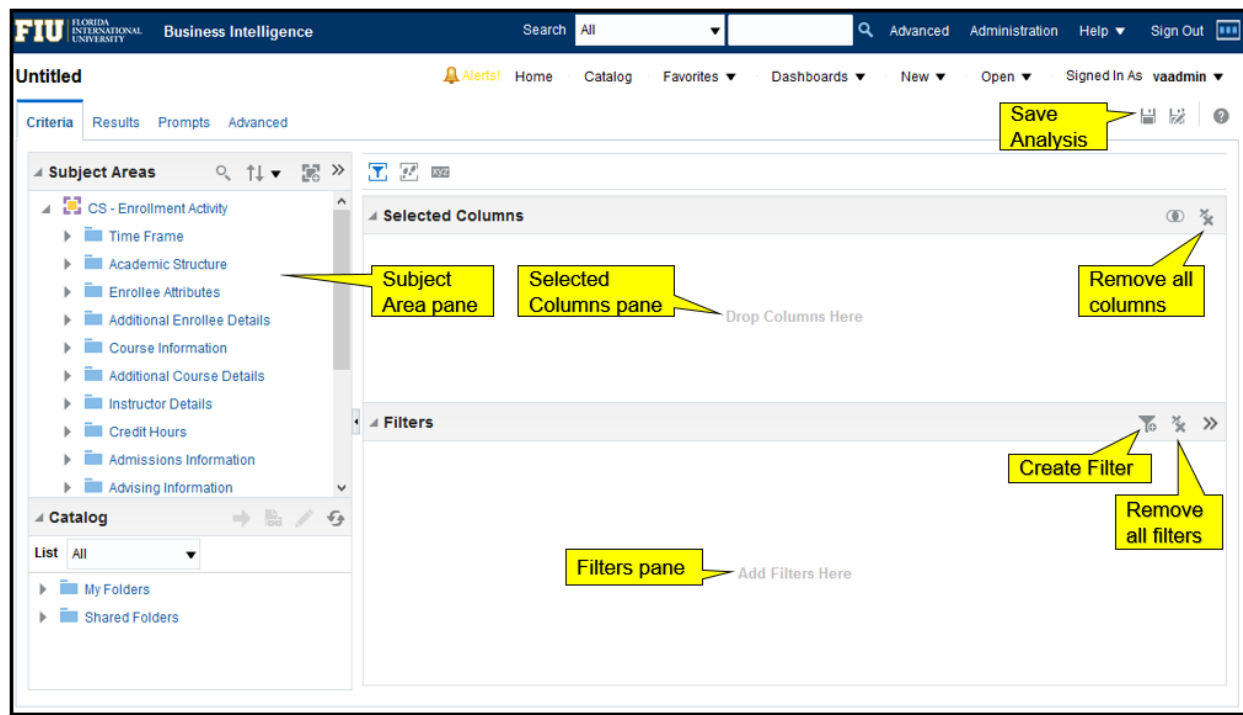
FIU FLORIDA INTERNATIONAL UNIVERSITY Business Intelligence

Search All

Advanced Administration Help ▼ Sign Out

Untitled

Alerts! Home Catalog Favorites ▼ Dashboards ▼ New ▼ Open ▼ Signed In As vaadmin ▼

Criteria Results Prompts Advanced

Save Analysis

Subject Areas

CS - Enrollment Activity

Time Frame

Academic Structure

Enrollee Attributes

Additional Enrollee Details

Course Information

Additional Course Details

Instructor Details

Credit Hours

Admissions Information

Advising Information

Subject Area pane

Selected Columns

Selected Columns pane

Drop Columns Here

Remove all columns

Filters

Create Filter

Remove all filters

Catalog

List All

My Folders

Shared Folders

Filters pane

Add Filters Here